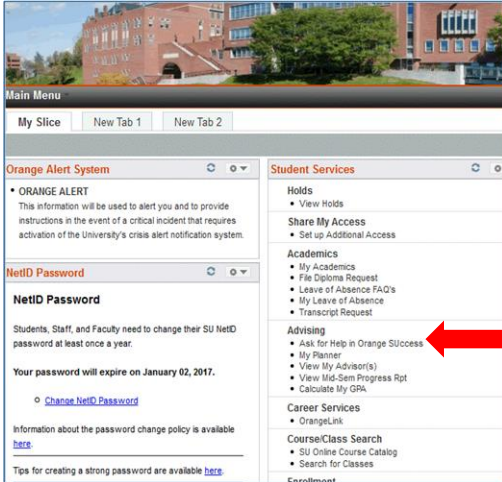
Main Menu

My Slice | New Tab 1 | New Tab 2

Orange Alert System

• ORANGE ALERT
This information will be used to alert you and to provide instructions in the event of a critical incident that requires activation of the University's crisis alert notification system.

NetID Password

NetID Password

Students, Staff, and Faculty need to change their SU NetID password at least once a year.

Your password will expire on January 02, 2017.

Change NetID Password

Information about the password change policy is available here.

Tips for creating a strong password are available here.

Student Services

Holds
• View Holds

Share My Access
• Set up Additional Access

Academics
• My Academics
• File Diploma Request
• Leave of Absence FAQ's
• My Leave of Absence
• Transcript Request

Advising
• Ask for Help in Orange SUccess
• My Planner
• View My Advisor(s)
• View Mid-Sem Progress Rpt
• Calculate My GPA

Career Services
• OrangeLink

Course/Class Search
• SU Online Course Catalog
• Search for Classes

Enrollment